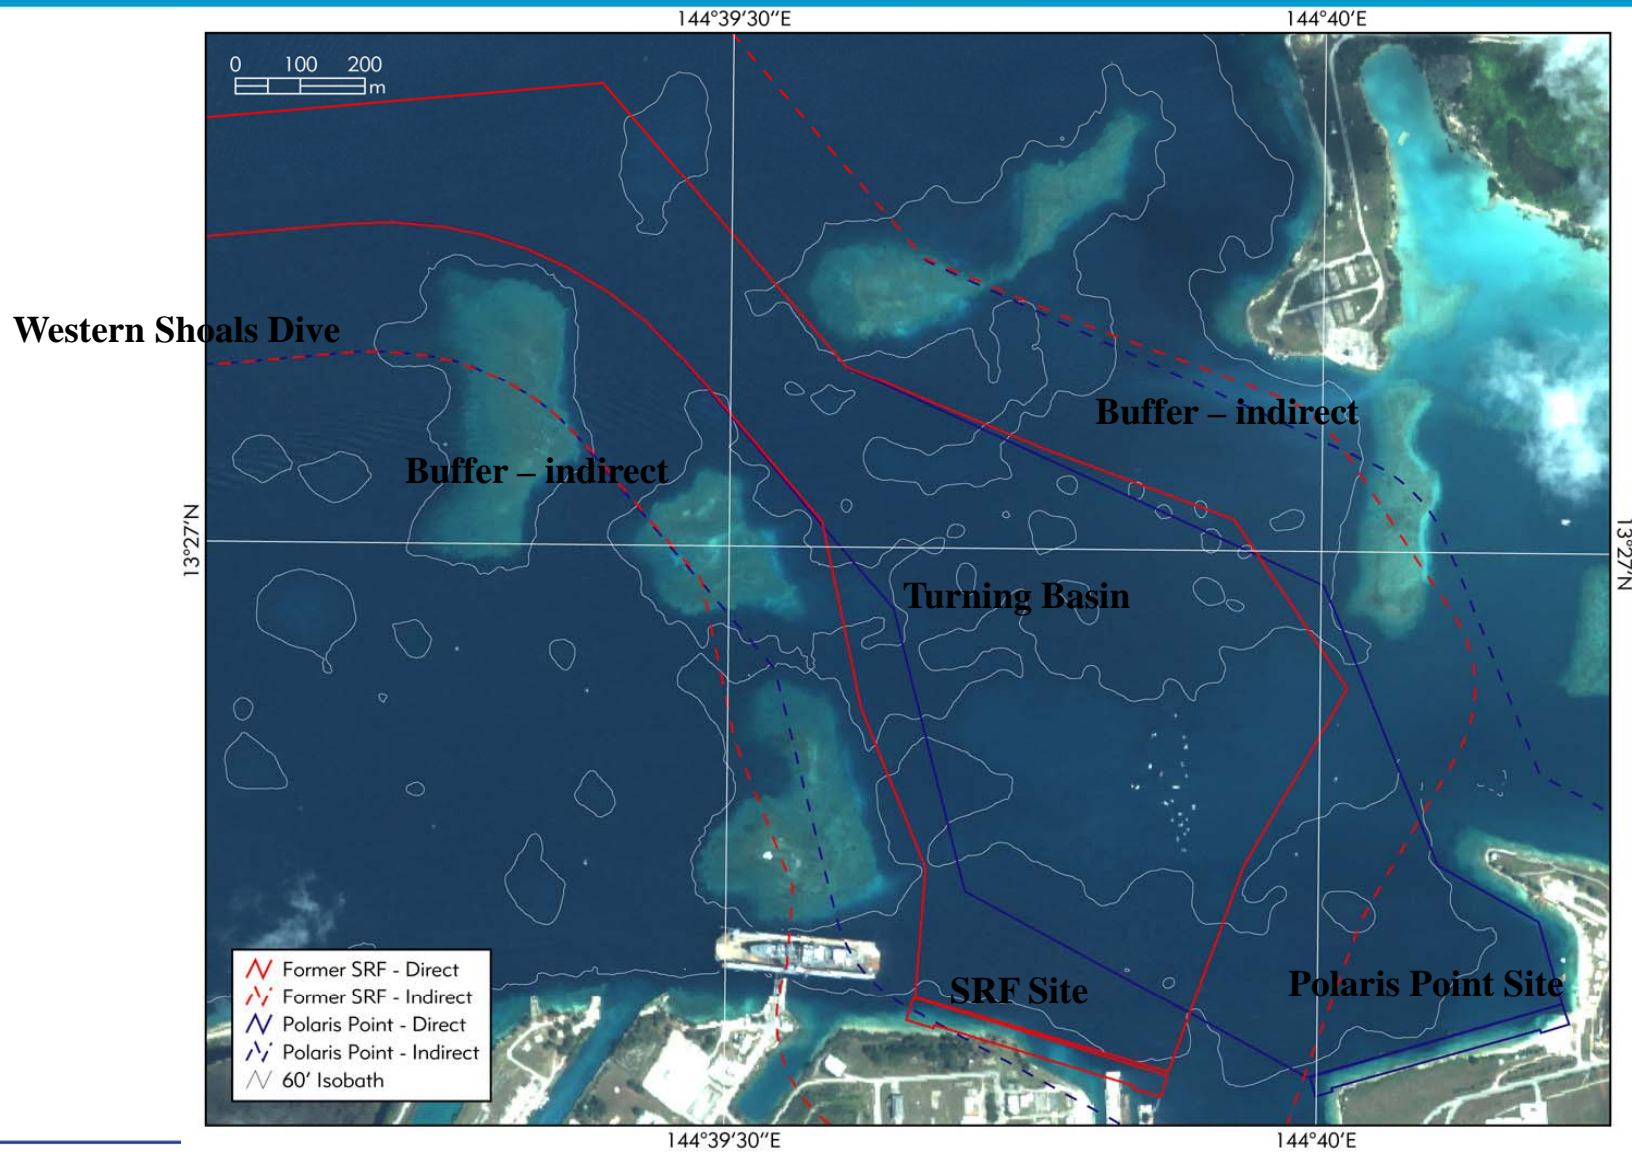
144°39′30″E

144°40′E

0 100 200
m

Western Shoals Dive

Buffer – indirect

Buffer – indirect

13°27′N

13°27′N

Turning Basin

SRF Site

Polaris Point Site

Former SRF - Direct
Former SRF - Indirect
Polaris Point - Direct
Polaris Point - Indirect
60′ Isobath

144°39′30″E

144°40′E